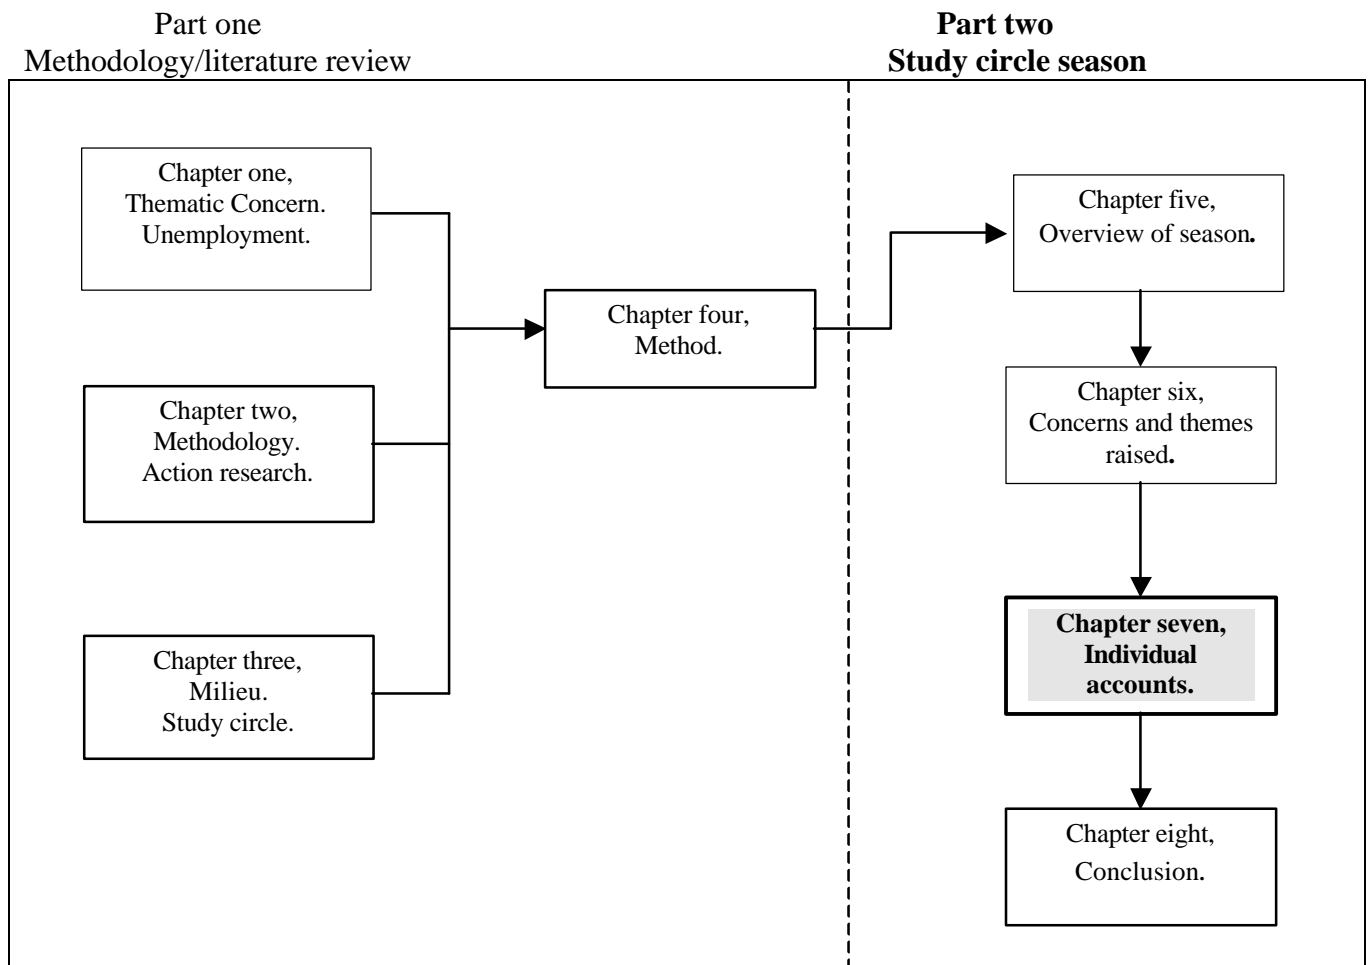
Part one
Methodology/literature review

**Part two**
**Study circle season**

Chapter one,
Thematic Concern.
Unemployment.

Chapter two,
Methodology.
Action research.

Chapter three,
Milieu.
Study circle.

Chapter four,
Method.

Chapter five,
Overview of season.

Chapter six,
Concerns and themes raised.

**Chapter seven,
Individual accounts.**

Chapter eight,
Conclusion.